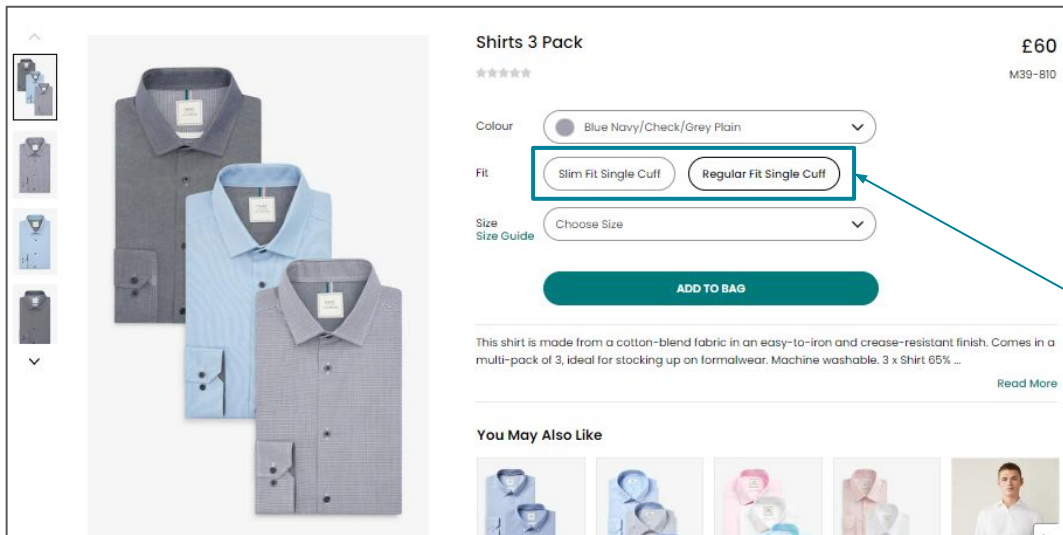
Shirts 3 Pack

£60

M39-810

Colour

Blue Navy/Check/Grey Plain

Fit

Slim Fit Single Cuff

Regular Fit Single Cuff

Size

Size Guide

Choose Size

ADD TO BAG

This shirt is made from a cotton-blend fabric in an easy-to-iron and crease-resistant finish. Comes in a multi-pack of 3, ideal for stocking up on formalwear. Machine washable. 3 x Shirt 65% ...

Read More

You May Also Like